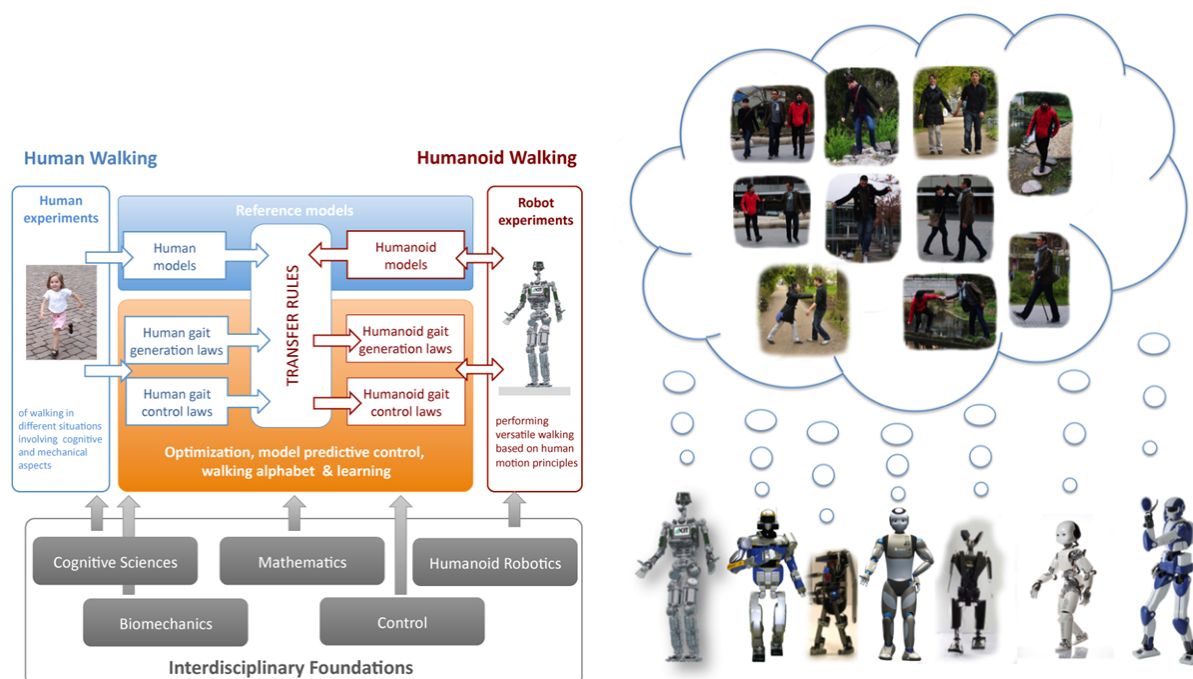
Human Walking

Humanoid Walking

Human experiments

of walking in different situations involving cognitive and mechanical aspects

Reference models

Human models

Human gait generation laws

Human gait control laws

TRANSFER RULES

Humanoid models

Humanoid gait generation laws

Humanoid gait control laws

Optimization, model predictive control, walking alphabet & learning

Robot experiments

performing versatile walking based on human motion principles

Cognitive Sciences

Mathematics

Humanoid Robotics

Biomechanics

Control

Interdisciplinary Foundations